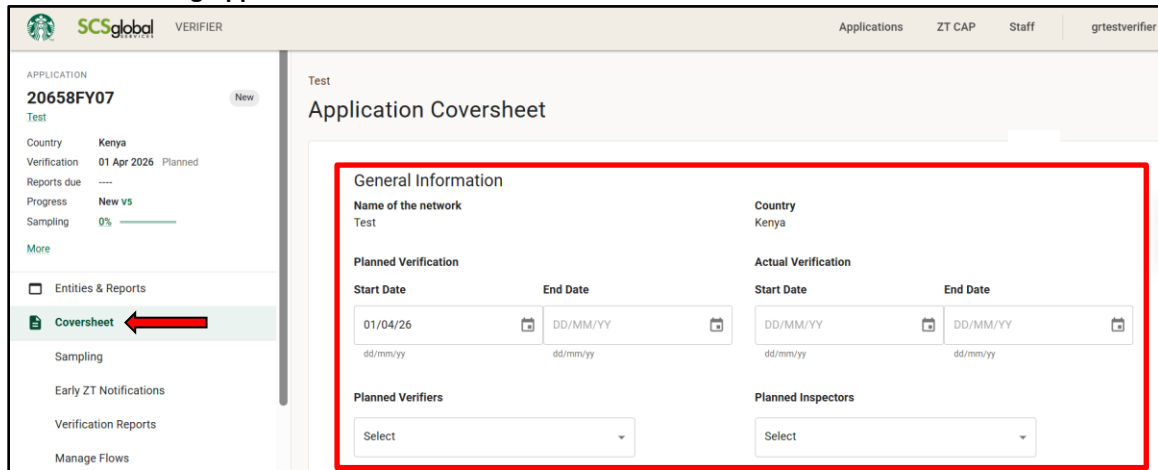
SCSglobal SERVICES VERIFIER

Applications ZT CAP Staff grtestverifier

APPLICATION
20658FY07 New
Test

Country Kenya
Verification 01 Apr 2026 Planned
Reports due ----
Progress New V5
Sampling 0%

More

Entities & Reports
Coversheet
Sampling
Early ZT Notifications
Verification Reports
Manage Flows

Test
Application Coversheet

General Information

Name of the network
Test

Country
Kenya

Planned Verification
Start Date
01/04/26
dd/mm/yy
End Date
DD/MM/YY
dd/mm/yy

Actual Verification
Start Date
DD/MM/YY
dd/mm/yy
End Date
DD/MM/YY
dd/mm/yy

Planned Verifiers
Select

Planned Inspectors
Select